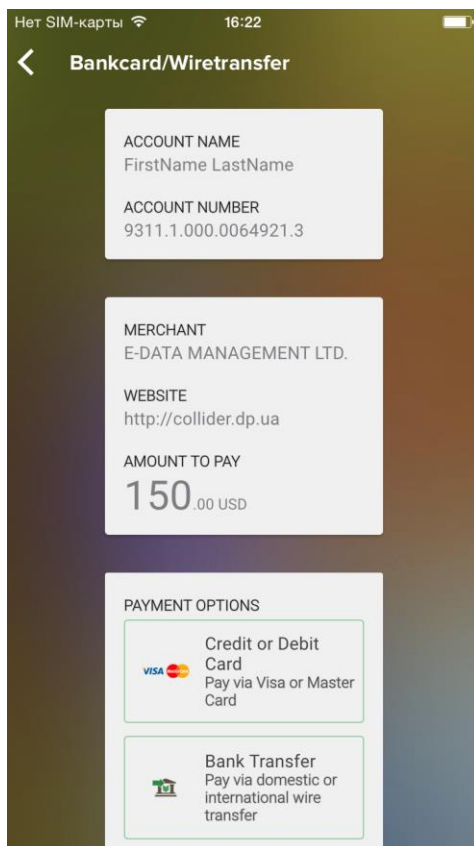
Нет SIM-карты 16:22

Bankcard/Wiretransfer

ACCOUNT NAME
FirstName LastName

ACCOUNT NUMBER
9311.1.000.0064921.3

MERCHANT
E-DATA MANAGEMENT LTD.

WEBSITE
http://collider.dp.ua

AMOUNT TO PAY
150.00 USD

PAYMENT OPTIONS

VISA Credit or Debit Card
Pay via Visa or Master Card

Bank Transfer
Pay via domestic or international wire transfer